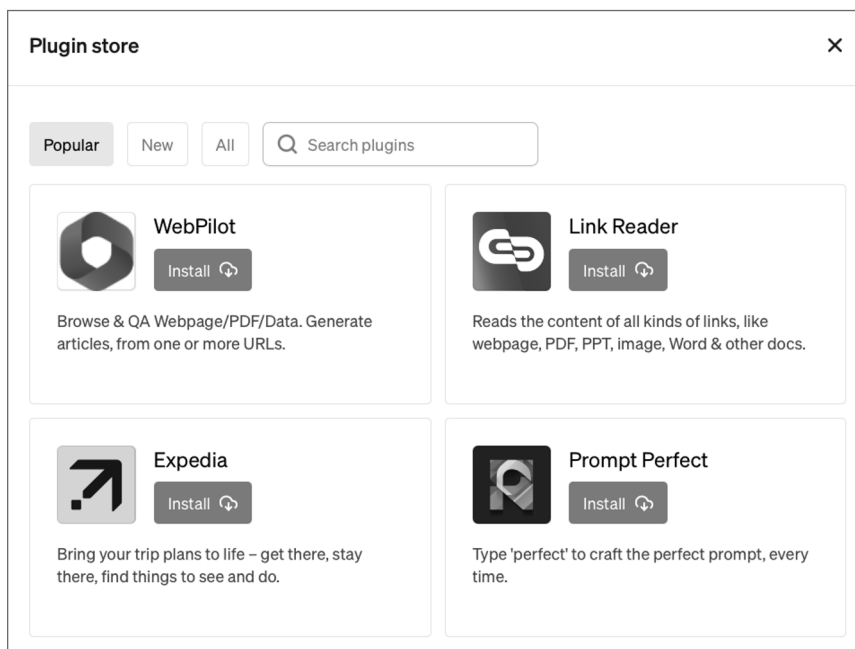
Plugin store

×

Popular New All Search plugins

WebPilot

Install

Browse & QA Webpage/PDF/Data. Generate articles, from one or more URLs.

Link Reader

Install

Reads the content of all kinds of links, like webpage, PDF, PPT, image, Word & other docs.

Expedia

Install

Bring your trip plans to life – get there, stay there, find things to see and do.

Prompt Perfect

Install

Type 'perfect' to craft the perfect prompt, every time.